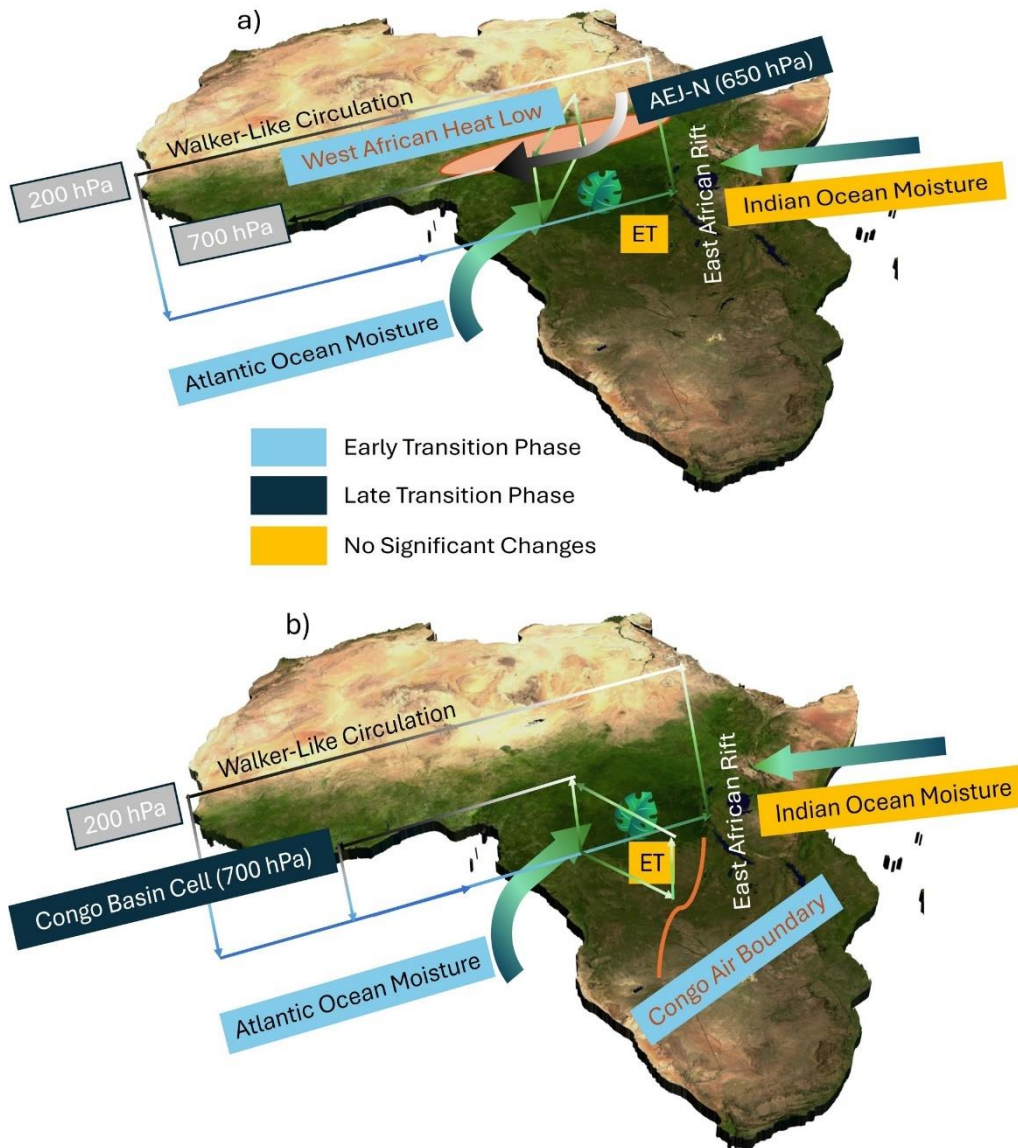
a)

Walker-Like Circulation

West African Heat Low

AEJ-N (650 hPa)

East African Rift

200 hPa

700 hPa

ET

Indian Ocean Moisture

Atlantic Ocean Moisture

Early Transition Phase

Late Transition Phase

No Significant Changes

b)

Walker-Like Circulation

East African Rift

200 hPa

Congo Basin Cell (700 hPa)

ET

Indian Ocean Moisture

Atlantic Ocean Moisture

Congo Air Boundary